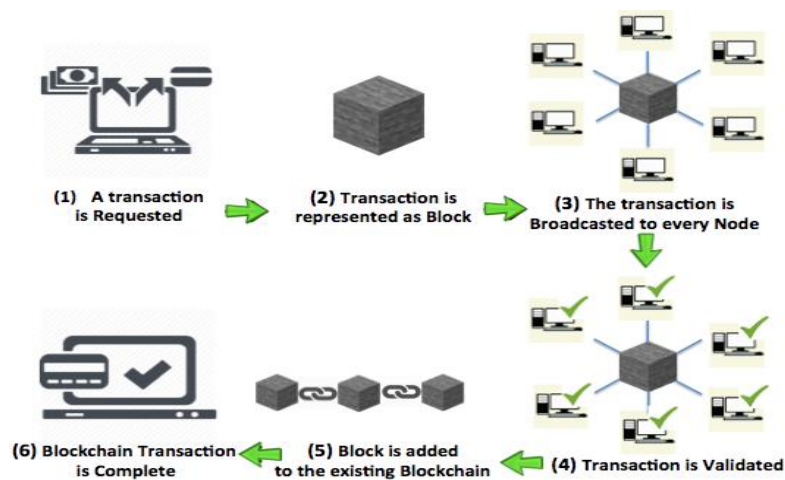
(1) A transaction is Requested

(2) Transaction is represented as Block

(3) The transaction is Broadcasted to every Node

(4) Transaction is Validated

(5) Block is added to the existing Blockchain

(6) Blockchain Transaction is Complete